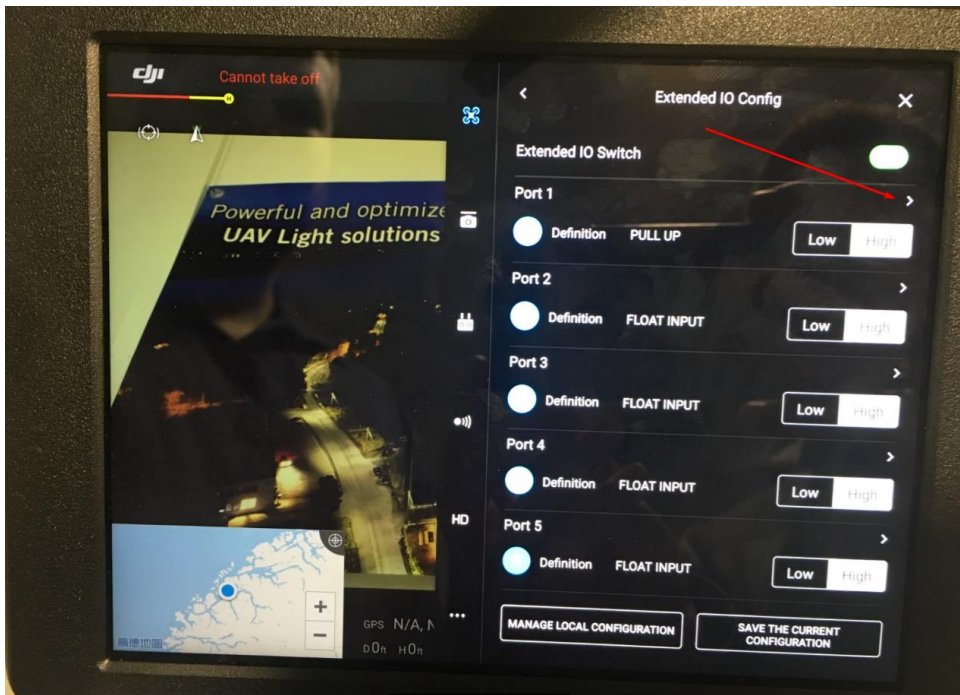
dji Cannot take off

Powerful and optimize
UAV Light solutions

HD

GPS N/A, N
D 0ft H 0ft

Extended IO Config

Extended IO Switch

Port 1
Definition PULL UP
Low High

Port 2
Definition FLOAT INPUT
Low High

Port 3
Definition FLOAT INPUT
Low High

Port 4
Definition FLOAT INPUT
Low High

Port 5
Definition FLOAT INPUT
Low High

MANAGE LOCAL CONFIGURATION

SAVE THE CURRENT CONFIGURATION